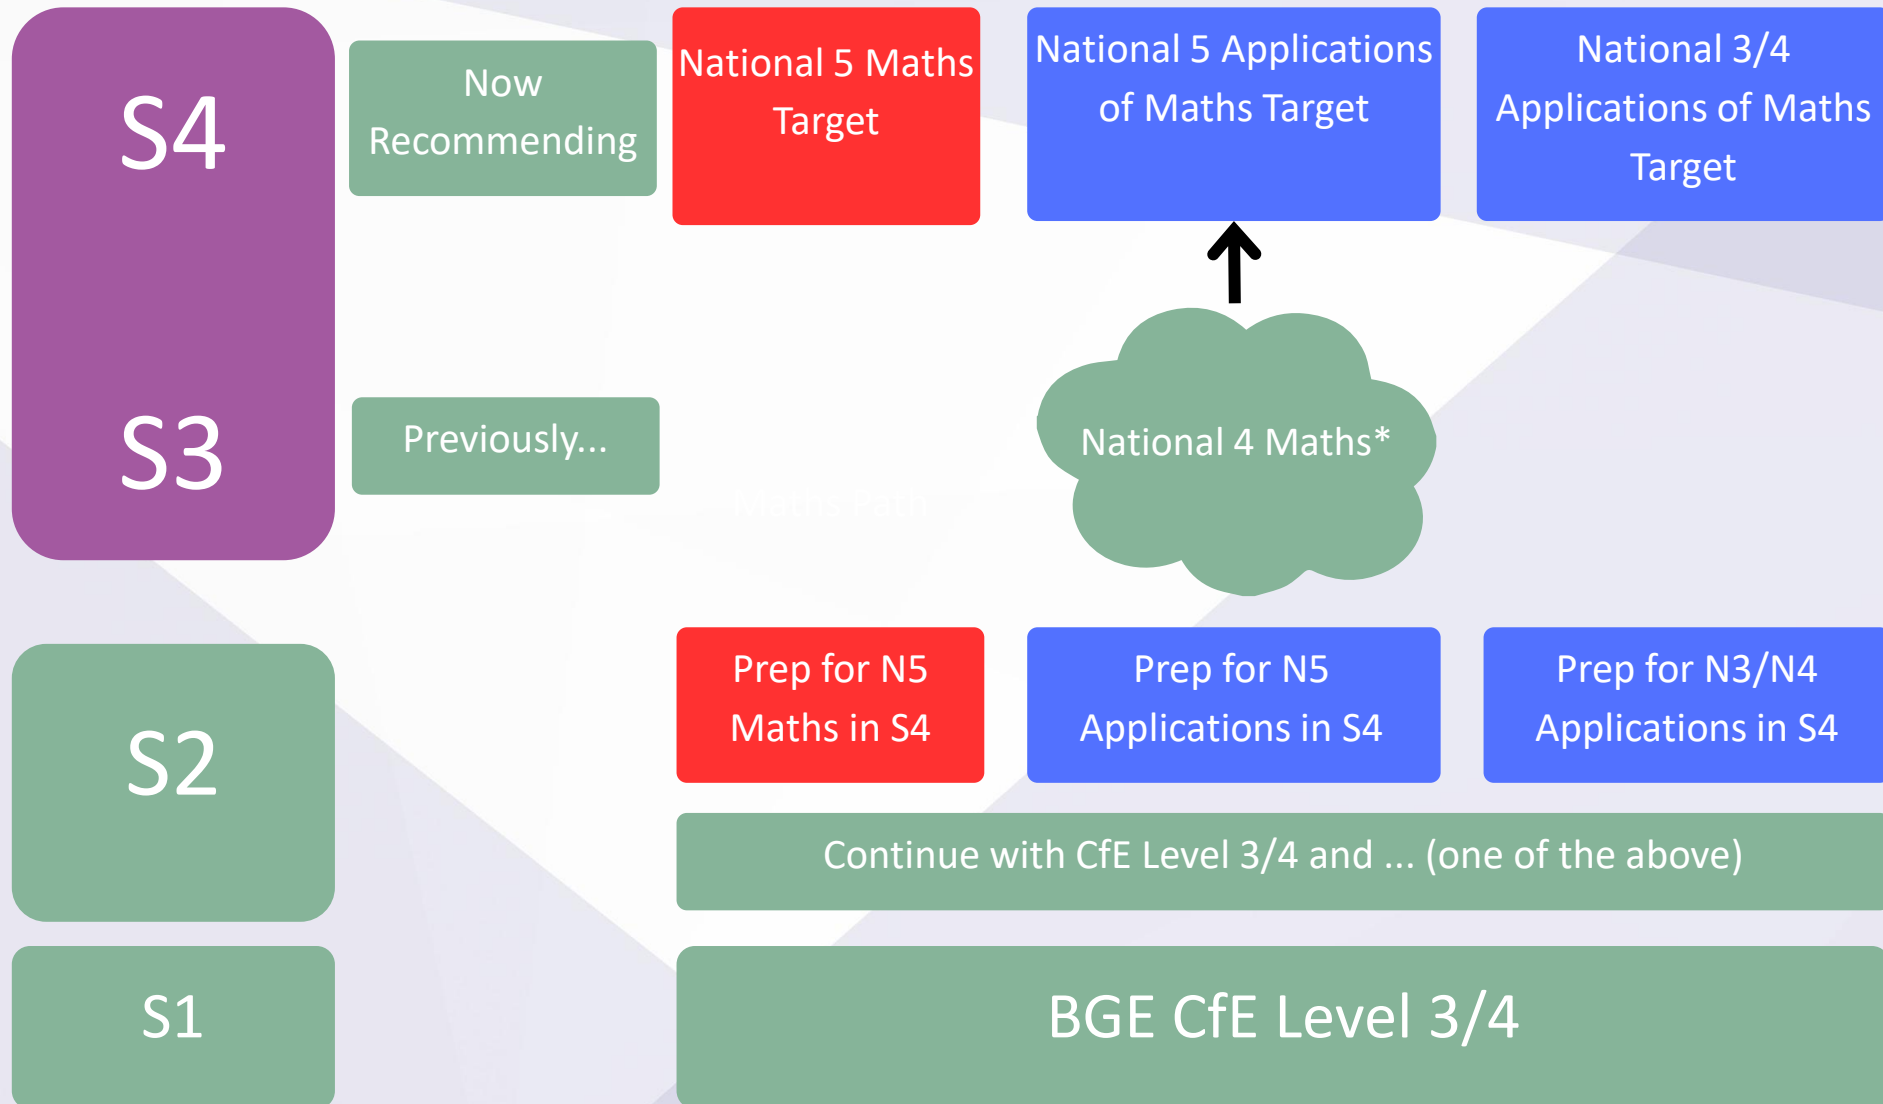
S4

S3

Now Recommending

National 5 Maths Target

National 5 Applications of Maths Target

National 3/4 Applications of Maths Target

Previously...

Maths Path

National 4 Maths*

S2

Prep for N5 Maths in S4

Prep for N5 Applications in S4

Prep for N3/N4 Applications in S4

Continue with CfE Level 3/4 and ... (one of the above)

S1

BGE CfE Level 3/4